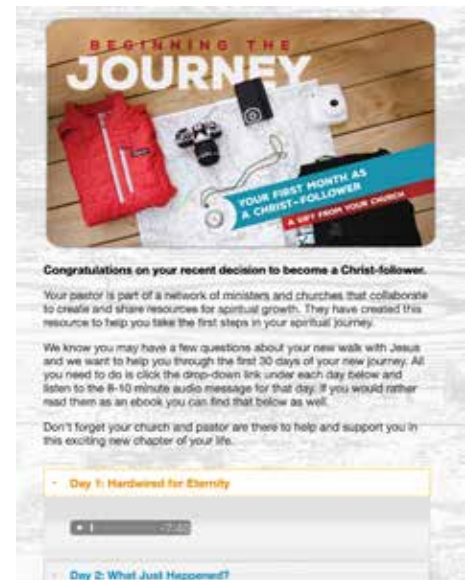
BEGINNING THE
JOURNEY

YOUR FIRST MONTH AS A CHRIST-FOLLOWER

A GIFT FROM YOUR CHURCH

Congratulations on your recent decision to become a Christ-follower.

Your pastor is part of a network of ministers and churches that collaborate to create and share resources for spiritual growth. They have created this resource to help you take the first steps in your spiritual journey.

We know you may have a few questions about your new walk with Jesus and we want to help you through the first 30 days of your new journey. All you need to do is click the drop-down link under each day below and listen to the 8-10 minute audio message for that day. If you would rather read them as an ebook you can find that below as well.

Don't forget your church and pastor are there to help and support you in this exciting new chapter of your life.

Day 1: Hardwired for Eternity

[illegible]

Day 2: What Just Happened?